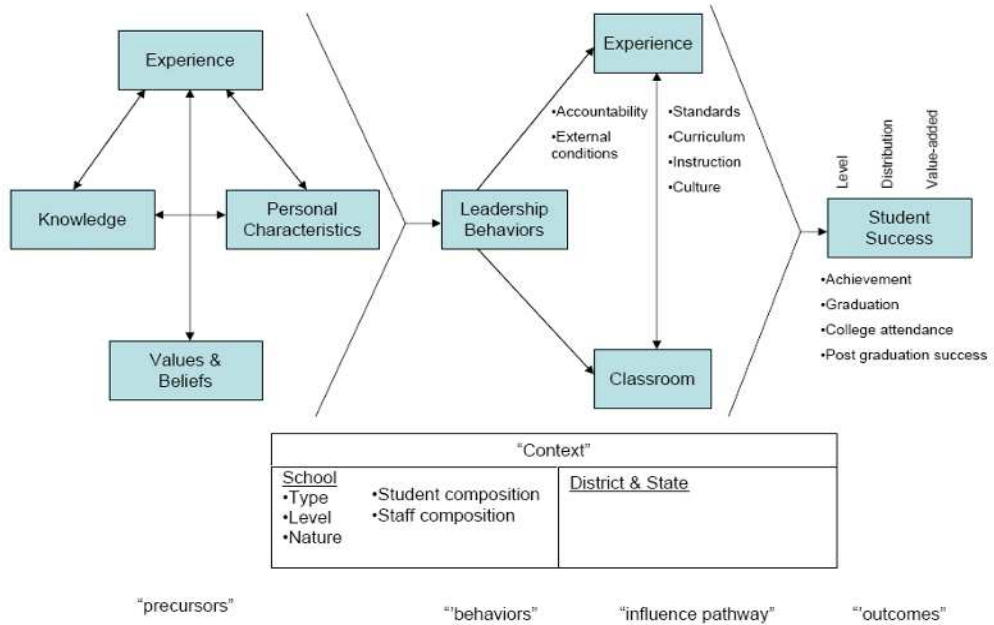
Experience

Knowledge

Personal Characteristics

Values & Beliefs

Leadership Behaviors

Experience

•Accountability
•External conditions

•Standards
•Curriculum
•Instruction
•Culture

Classroom

Level
Distribution
Value-added

Student Success

•Achievement
•Graduation
•College attendance
•Post graduation success

| "Context" | |
|---|---|
| School<br>•Type<br>•Level<br>•Nature<br>•Student composition<br>•Staff composition | District & State |

"precursors"

"'behaviors"

"influence pathway"

"'outcomes"